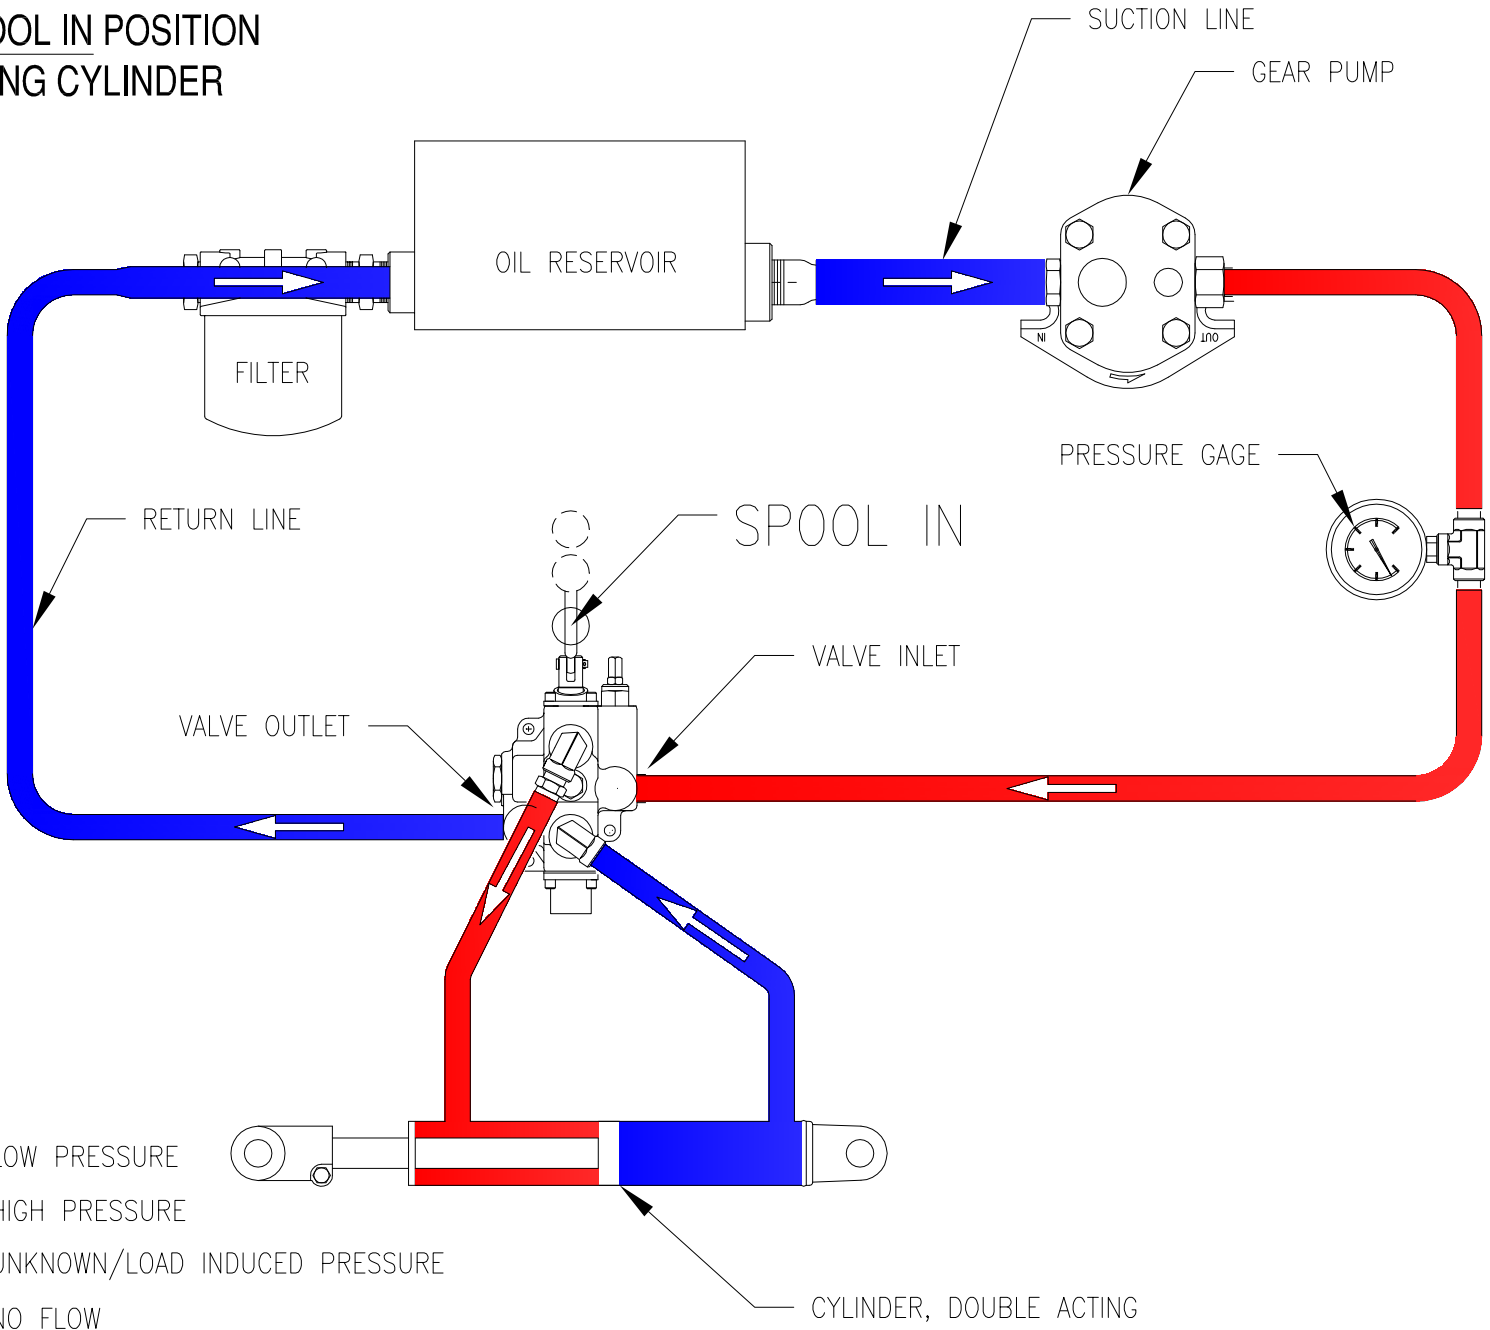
OOL IN POSITION
NG CYLINDER

SUCTION LINE

GEAR PUMP

OIL RESERVOIR

FILTER

IN

OUT

PRESSURE GAGE

RETURN LINE

SPOOL IN

VALVE INLET

VALVE OUTLET

LOW PRESSURE

HIGH PRESSURE

UNKNOWN/LOAD INDUCED PRESSURE

NO FLOW

CYLINDER, DOUBLE ACTING